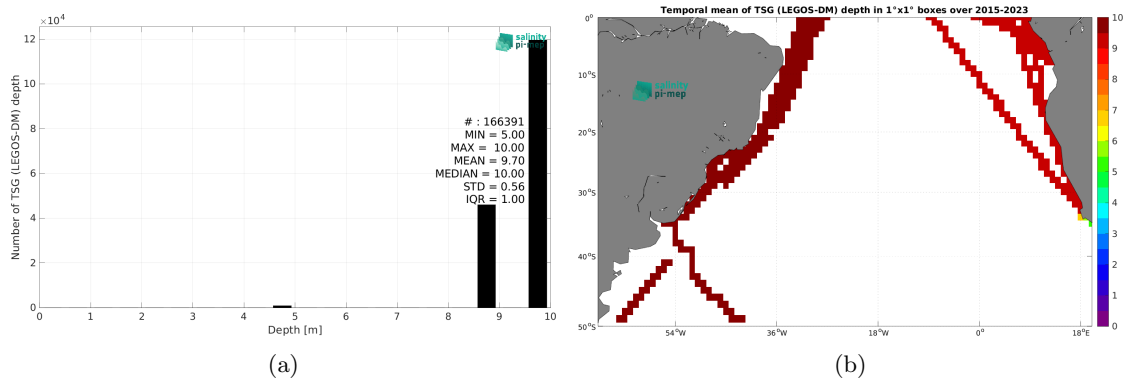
$\times 10^4$
12
10
8
6
4
2
0
Number of TSG (LEGOS-DM) depth
0 1 2 3 4 5 6 7 8 9 10
Depth [m]
salinity pi-mep
# : 166391
MIN = 5.00
MAX = 10.00
MEAN = 9.70
MEDIAN = 10.00
STD = 0.56
IQR = 1.00
(a)

Temporal mean of TSG (LEGOS-DM) depth in 1°x1° boxes over 2015-2023
0°
10°S
20°S
30°S
40°S
50°S
54°W
36°W
18°W
0°
18°E
salinity pi-mep
10
9
8
7
6
5
4
3
2
1
0
(b)